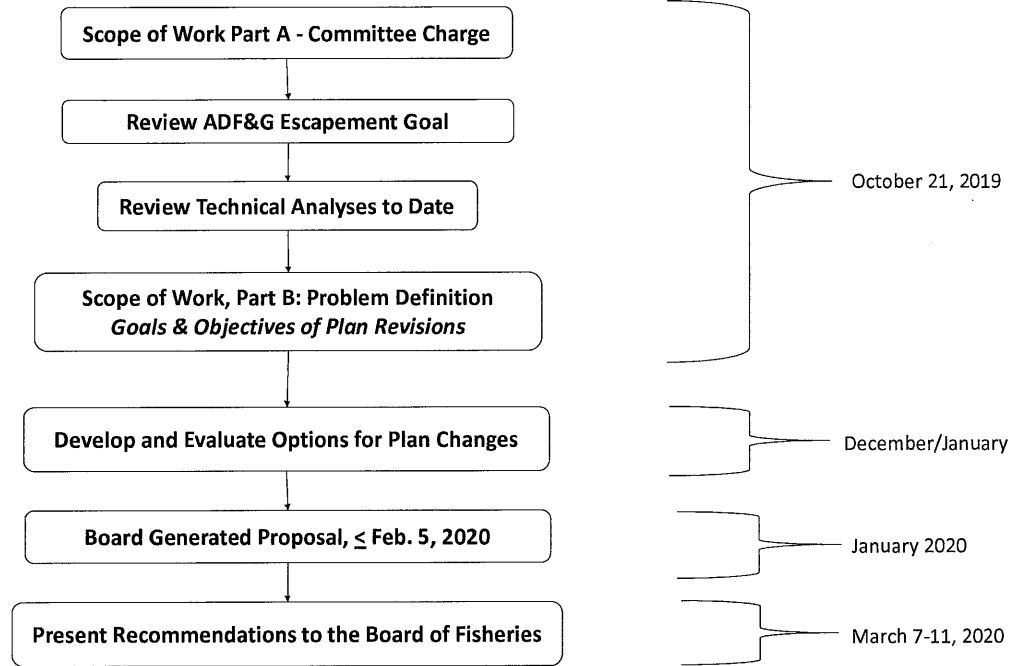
Scope of Work Part A - Committee Charge

Review ADF&G Escapement Goal

Review Technical Analyses to Date

Scope of Work, Part B: Problem Definition
*Goals & Objectives of Plan Revisions*

October 21, 2019

Develop and Evaluate Options for Plan Changes

December/January

Board Generated Proposal, $\leq$ Feb. 5, 2020

January 2020

Present Recommendations to the Board of Fisheries

March 7-11, 2020